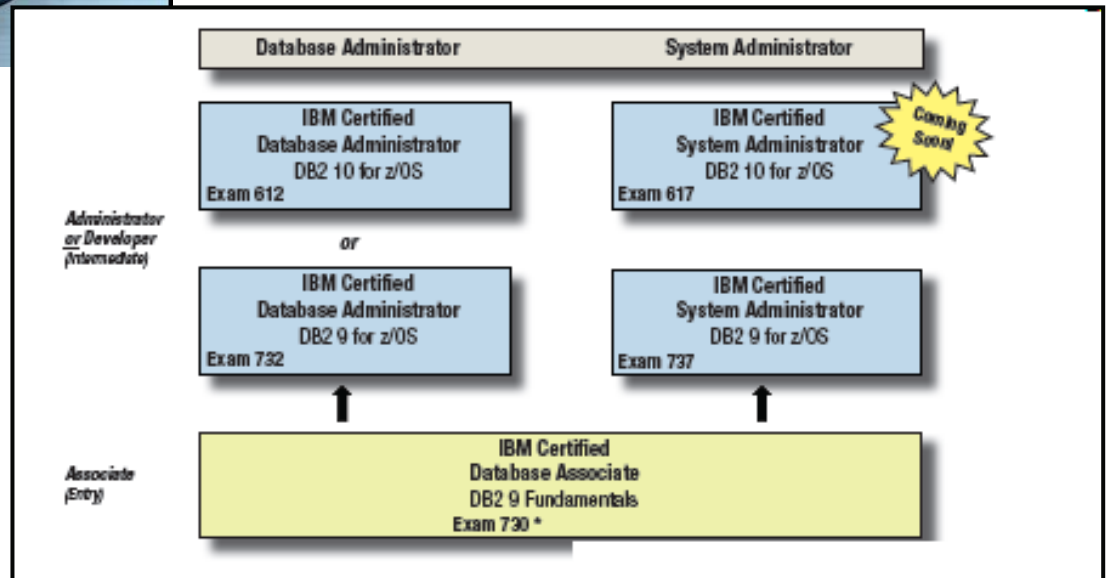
Database Administrator

System Administrator

IBM Certified
Database Administrator
DB2 10 for z/OS
Exam 612

IBM Certified
System Administrator
DB2 10 for z/OS
Exam 617

Coming Soon!

Administrator or Developer (Intermediate)

or

IBM Certified
Database Administrator
DB2 9 for z/OS
Exam 732

IBM Certified
System Administrator
DB2 9 for z/OS
Exam 737

Associate (Entry)

IBM Certified
Database Associate
DB2 9 Fundamentals
Exam 730 *